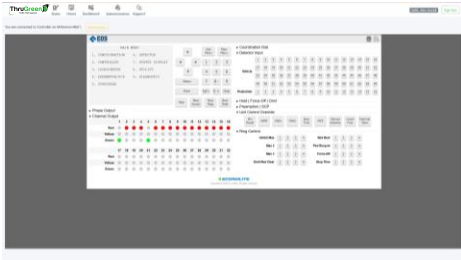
ThruGreen

EOS

MAIN MENU
1. CONFIGURATION
2. CONTROLLER
3. COORDINATION
4. PREEMPT/PRIOR
5. DETECTOR
6. STATUS/LOGS
7. UTILITIES
8. DIAGNOSTICS

Coordination Data
Detector Input

Vehicle
Pedestrian

Phase Output
Channel Output

Red
Yellow
Green

Hold / Force Off / Omit
Preemption / TSP
Local Control Override

Ring Control

ECONOLITE